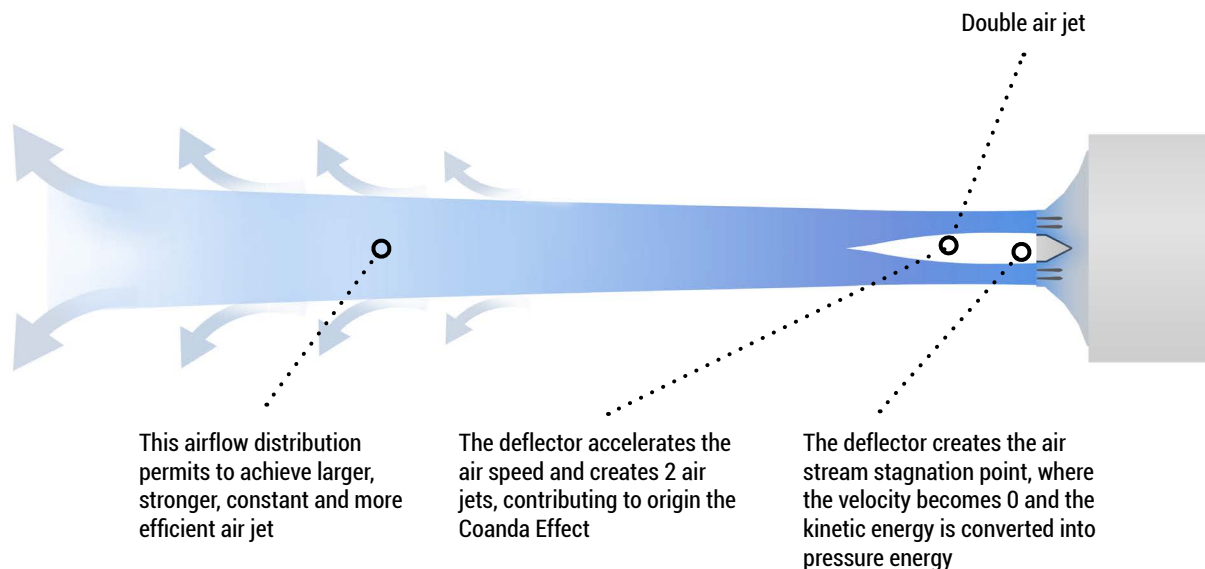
Double air jet

This airflow distribution permits to achieve larger, stronger, constant and more efficient air jet

The deflector accelerates the air speed and creates 2 air jets, contributing to origin the Coanda Effect

The deflector creates the air stream stagnation point, where the velocity becomes 0 and the kinetic energy is converted into pressure energy